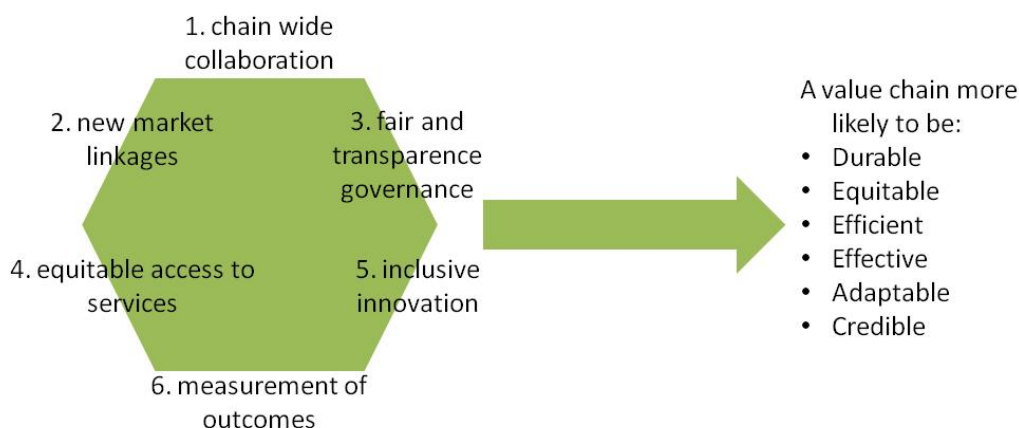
1. chain wide collaboration

2. new market linkages

3. fair and transparence governance

4. equitable access to services

5. inclusive innovation

6. measurement of outcomes

A value chain more likely to be:
- Durable
- Equitable
- Efficient
- Effective
- Adaptable
- Credible